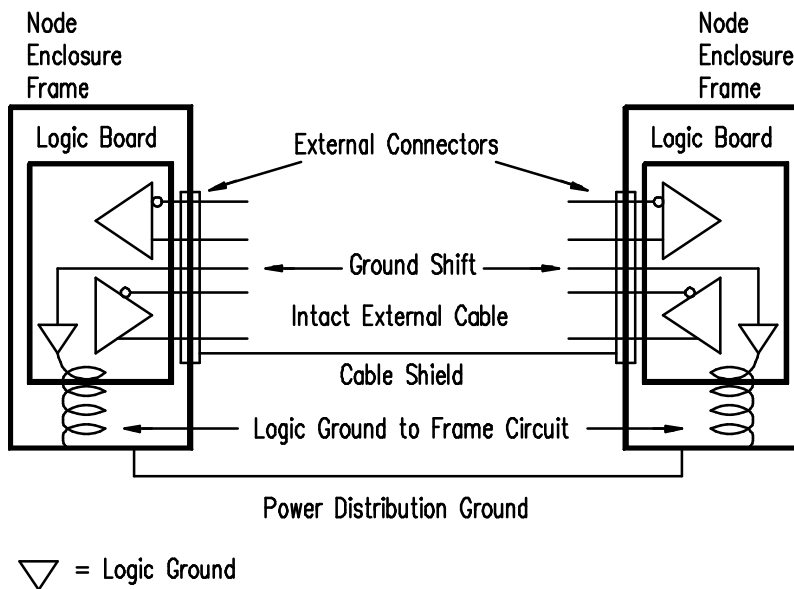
Node Enclosure Frame

Node Enclosure Frame

Logic Board

External Connectors

Logic Board

Ground Shift

Intact External Cable

Cable Shield

Logic Ground to Frame Circuit

Power Distribution Ground

$\bigtriangledown$ = Logic Ground